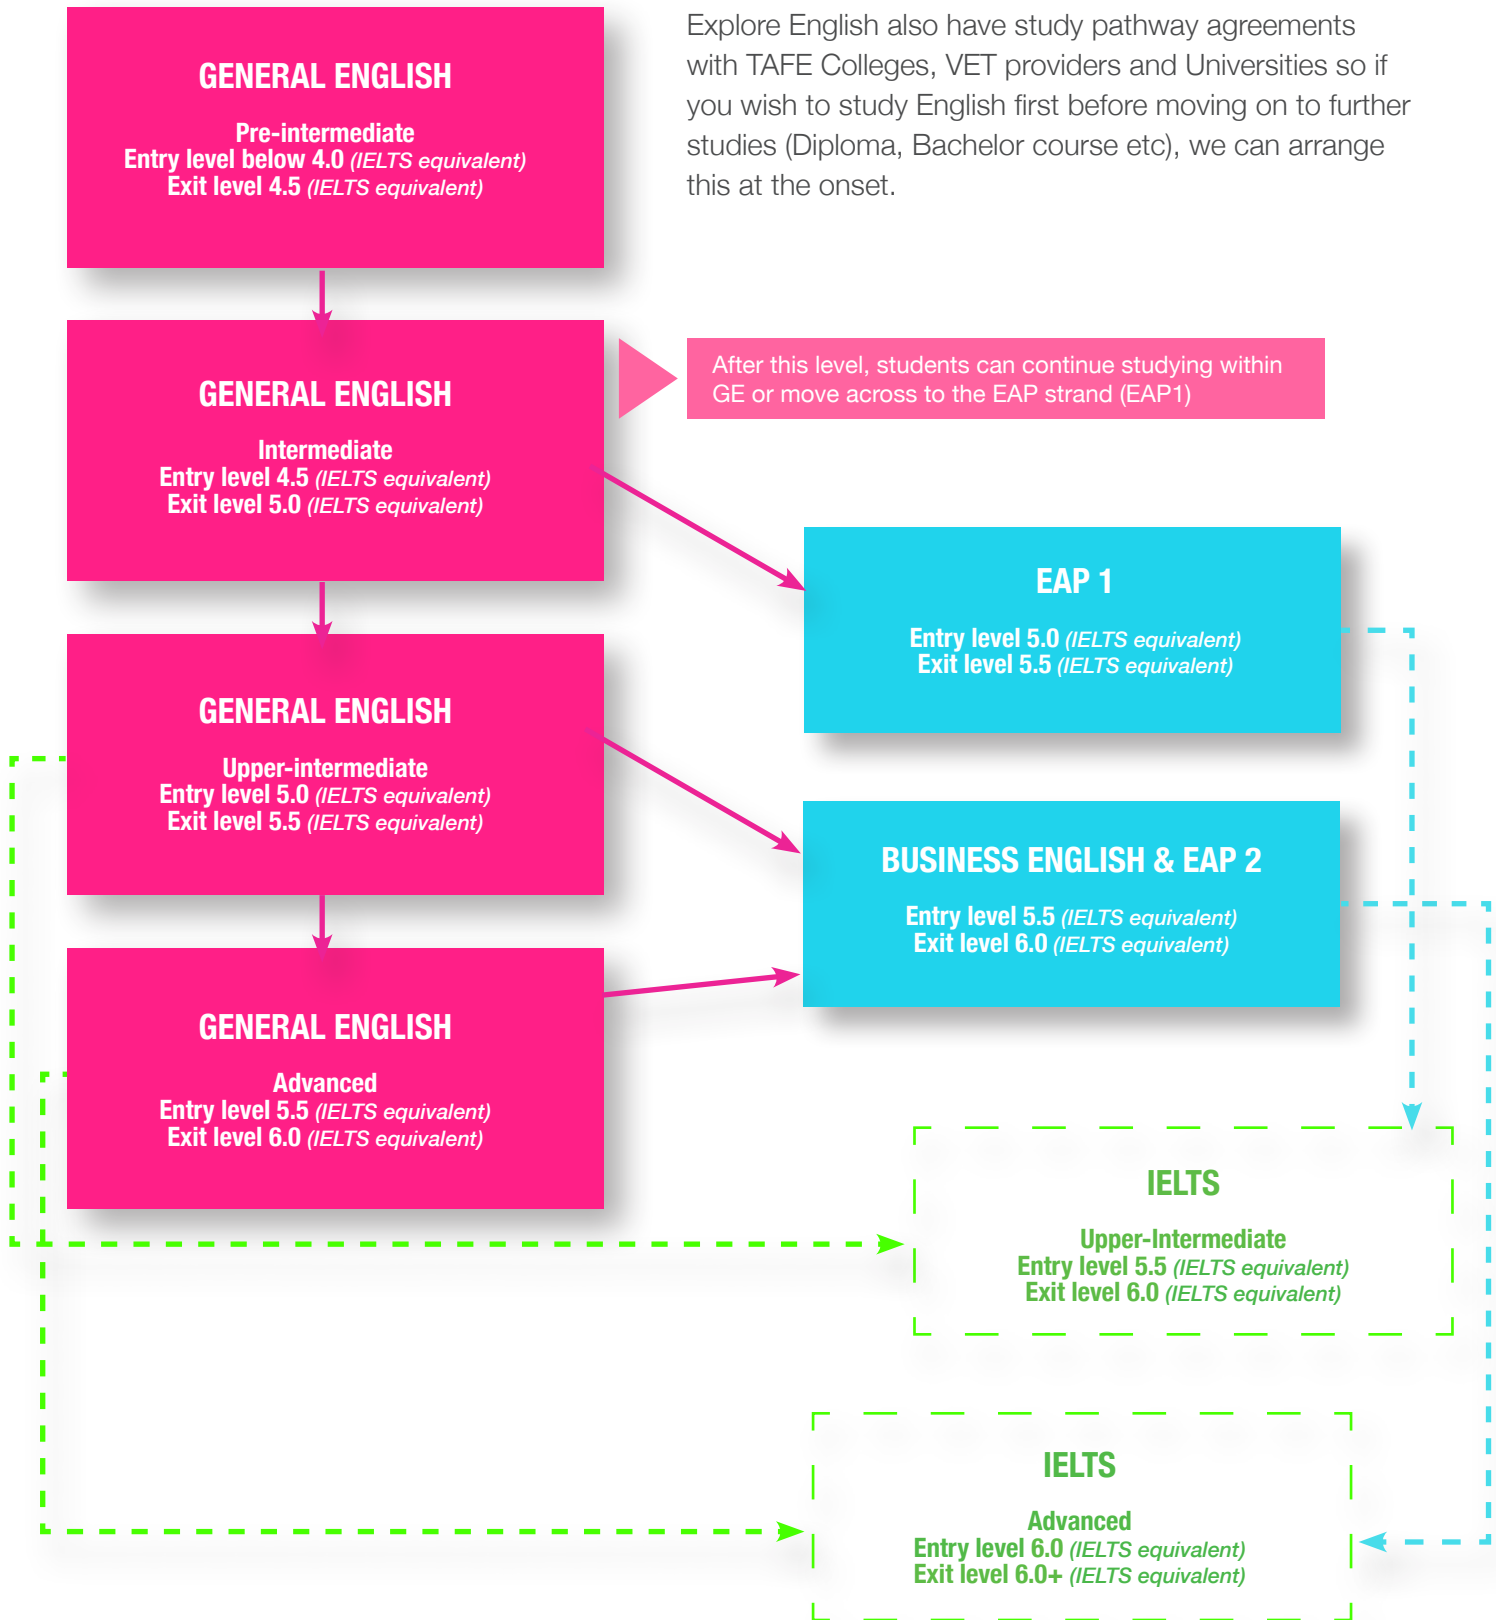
GENERAL ENGLISH

Pre-intermediate
Entry level below 4.0 (IELTS equivalent)
Exit level 4.5 (IELTS equivalent)

Explore English also have study pathway agreements with TAFE Colleges, VET providers and Universities so if you wish to study English first before moving on to further studies (Diploma, Bachelor course etc), we can arrange this at the onset.

GENERAL ENGLISH

Intermediate
Entry level 4.5 (IELTS equivalent)
Exit level 5.0 (IELTS equivalent)

After this level, students can continue studying within GE or move across to the EAP strand (EAP1)

EAP 1

Entry level 5.0 (IELTS equivalent)
Exit level 5.5 (IELTS equivalent)

GENERAL ENGLISH

Upper-intermediate
Entry level 5.0 (IELTS equivalent)
Exit level 5.5 (IELTS equivalent)

BUSINESS ENGLISH & EAP 2

Entry level 5.5 (IELTS equivalent)
Exit level 6.0 (IELTS equivalent)

GENERAL ENGLISH

Advanced
Entry level 5.5 (IELTS equivalent)
Exit level 6.0 (IELTS equivalent)

IELTS

Upper-Intermediate
Entry level 5.5 (IELTS equivalent)
Exit level 6.0 (IELTS equivalent)

IELTS

Advanced
Entry level 6.0 (IELTS equivalent)
Exit level 6.0+ (IELTS equivalent)